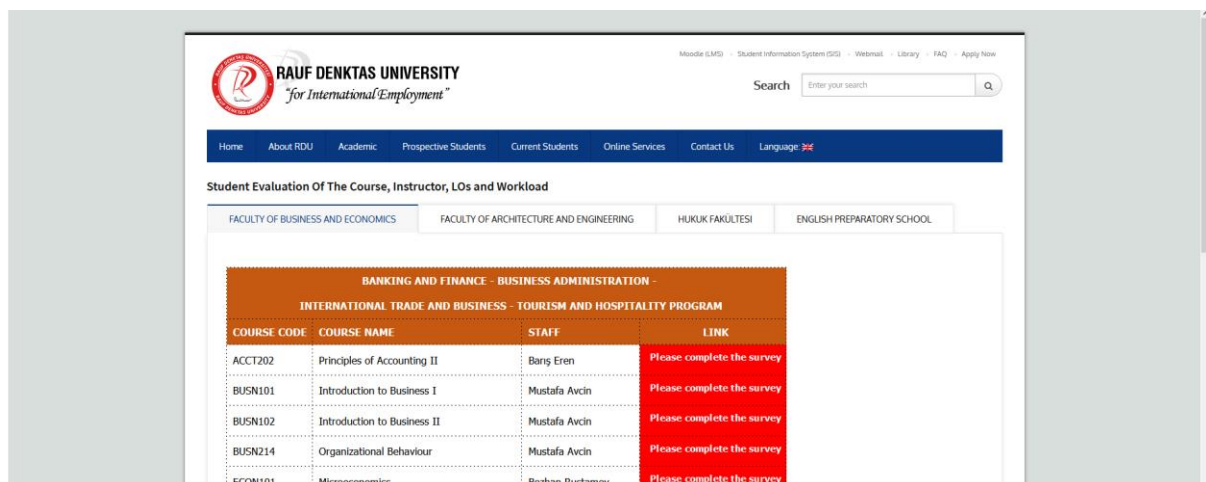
Moodle (LMS) · Student Information System (SIS) · Webmail · Library · FAQ · Apply Now

RAUF DENKTAS UNIVERSITY
"for International Employment"

Search Enter your search

Home | About RDU | Academic | Prospective Students | Current Students | Online Services | Contact Us | Language

Student Evaluation Of The Course, Instructor, LOs and Workload

FACULTY OF BUSINESS AND ECONOMICS | FACULTY OF ARCHITECTURE AND ENGINEERING | HUKUK FAKÜLTESI | ENGLISH PREPARATORY SCHOOL

BANKING AND FINANCE - BUSINESS ADMINISTRATION -
INTERNATIONAL TRADE AND BUSINESS - TOURISM AND HOSPITALITY PROGRAM

| COURSE CODE | COURSE NAME | STAFF | LINK |
|---|---|---|---|
| ACCT202 | Principles of Accounting II | Barış Eren | Please complete the survey |
| BUSN101 | Introduction to Business I | Mustafa Avcin | Please complete the survey |
| BUSN102 | Introduction to Business II | Mustafa Avcin | Please complete the survey |
| BUSN214 | Organizational Behaviour | Mustafa Avcin | Please complete the survey |
| ECON101 | Microeconomics | Rezhan Rustamov | Please complete the survey |